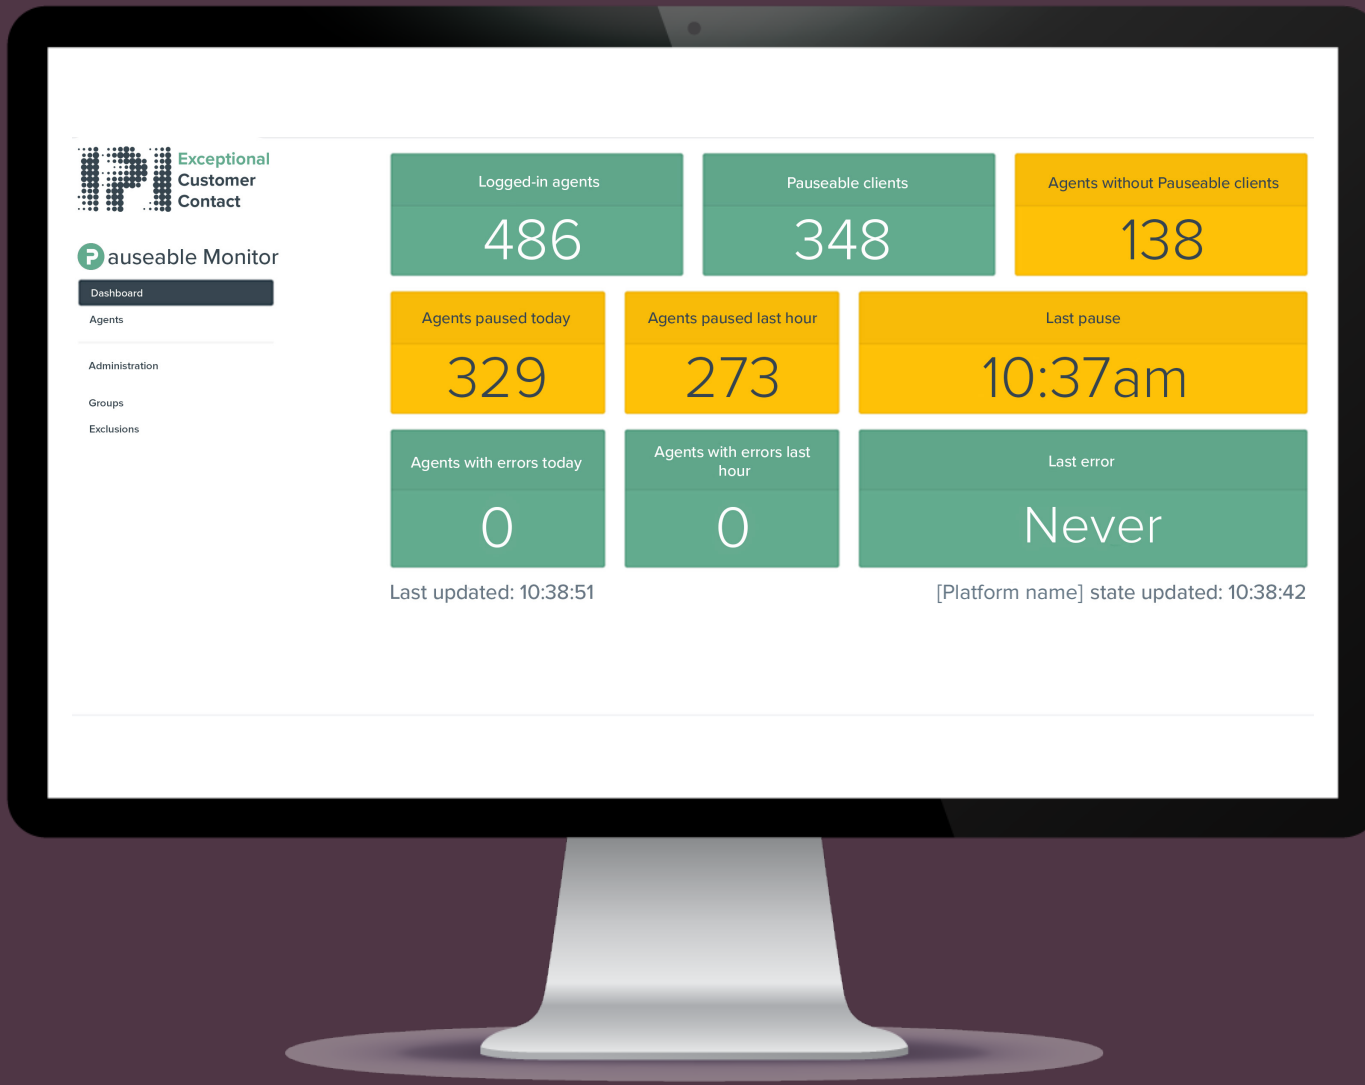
PCI Exceptional Customer Contact

Pauseable Monitor

Dashboard

Agents

Administration

Groups

Exclusions

Logged-in agents
486

Pauseable clients
348

Agents without Pauseable clients
138

Agents paused today
329

Agents paused last hour
273

Last pause
10:37am

Agents with errors today
0

Agents with errors last hour
0

Last error
Never

Last updated: 10:38:51

[Platform name] state updated: 10:38:42